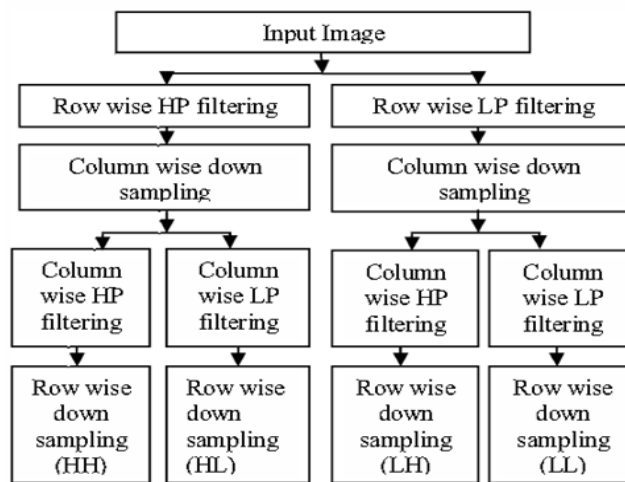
Input Image

Row wise HP filtering

Column wise down sampling

Column wise HP filtering

Row wise down sampling (HH)

Column wise LP filtering

Row wise down sampling (HL)

Row wise LP filtering

Column wise down sampling

Column wise HP filtering

Row wise down sampling (LH)

Column wise LP filtering

Row wise down sampling (LL)